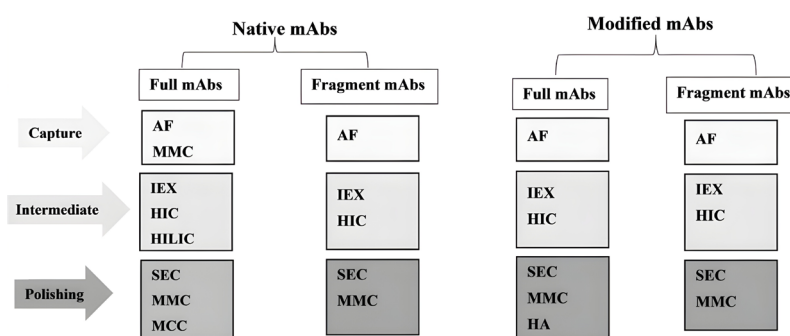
Native mAbs

Full mAbs

Fragment mAbs

Modified mAbs

Full mAbs

Fragment mAbs

Capture

AF
MMC

AF

AF

AF

Intermediate

IEX
HIC
HILIC

IEX
HIC

IEX
HIC

IEX
HIC

Polishing

SEC
MMC
MCC

SEC
MMC

SEC
MMC
HA

SEC
MMC